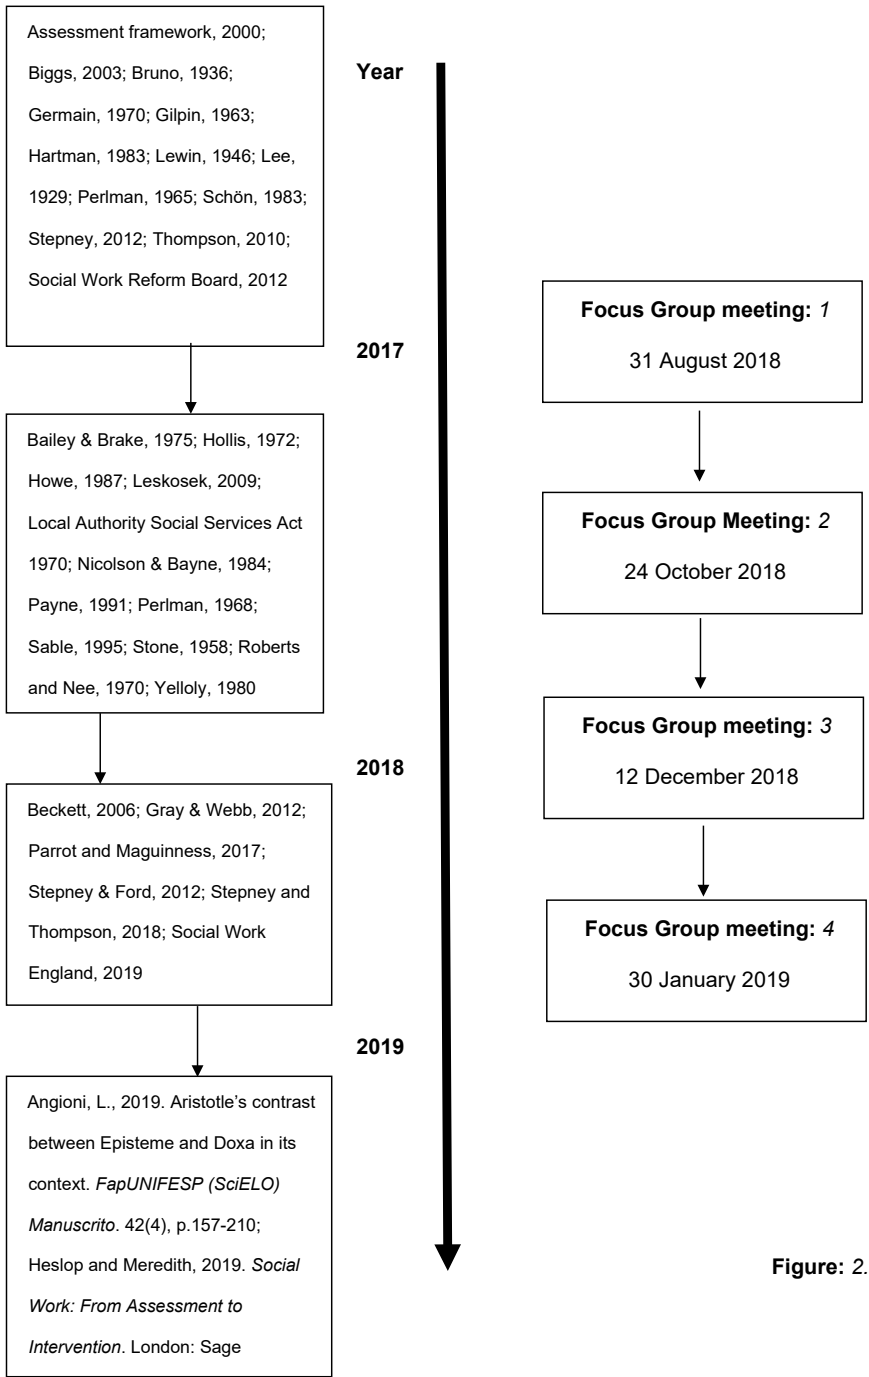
Assessment framework, 2000; Biggs, 2003; Bruno, 1936; Germain, 1970; Gilpin, 1963; Hartman, 1983; Lewin, 1946; Lee, 1929; Perlman, 1965; Schön, 1983; Stepney, 2012; Thompson, 2010; Social Work Reform Board, 2012

Year

2017

Focus Group meeting: 1
31 August 2018

Bailey & Brake, 1975; Hollis, 1972; Howe, 1987; Leskosek, 2009; Local Authority Social Services Act 1970; Nicolson & Bayne, 1984; Payne, 1991; Perlman, 1968; Sable, 1995; Stone, 1958; Roberts and Nee, 1970; Yelloly, 1980

Focus Group Meeting: 2
24 October 2018

Focus Group meeting: 3
12 December 2018

2018

Beckett, 2006; Gray & Webb, 2012; Parrot and Maguinness, 2017; Stepney & Ford, 2012; Stepney and Thompson, 2018; Social Work England, 2019

Focus Group meeting: 4
30 January 2019

2019

Angioni, L., 2019. Aristotle's contrast between Episteme and Doxa in its context. *FapUNIFESP (SciELO) Manuscrito*. 42(4), p.157-210; Heslop and Meredith, 2019. *Social Work: From Assessment to Intervention*. London: Sage

Figure: 2.